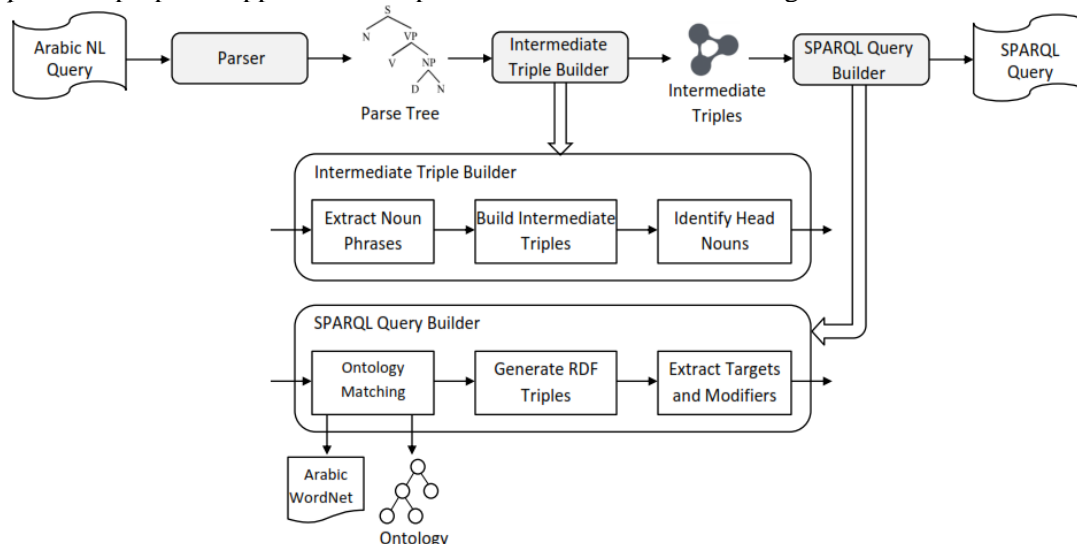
Arabic NL Query

Parser

S
N VP
V NP
D N

Parse Tree

Intermediate Triple Builder

Intermediate Triples

SPARQL Query Builder

SPARQL Query

Intermediate Triple Builder

Extract Noun Phrases

Build Intermediate Triples

Identify Head Nouns

SPARQL Query Builder

Ontology Matching

Generate RDF Triples

Extract Targets and Modifiers

Arabic WordNet

Ontology